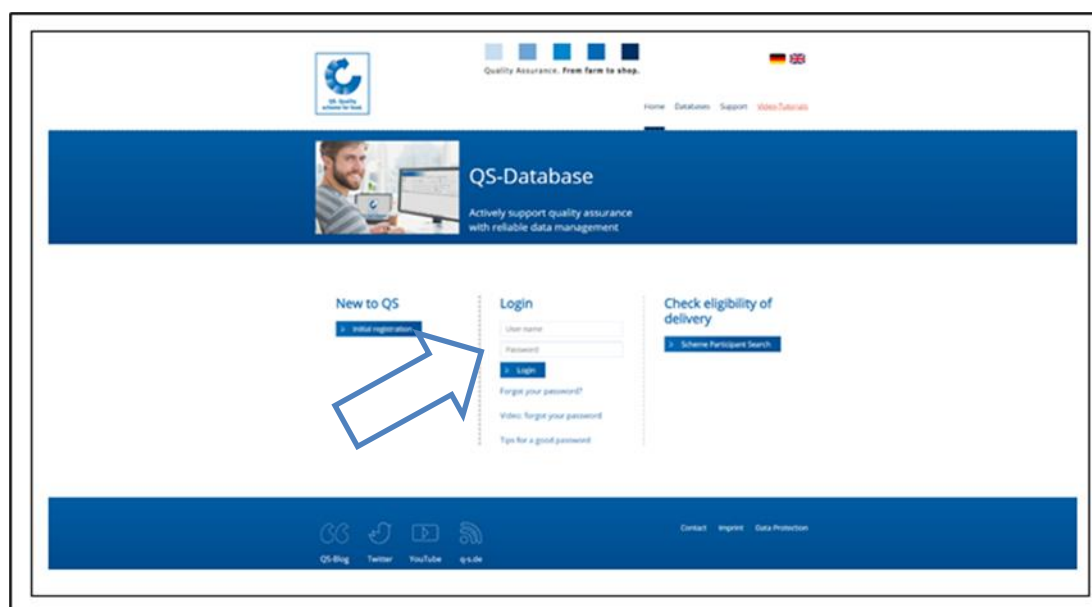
QS. Qualität scheme for food.

Quality Assurance. From farm to shop.

Home Databases Support Video Tutorials

QS-Database

Actively support quality assurance with reliable data management

New to QS

> Initial registration

Login

User name

Password

> Login

Forgot your password?

Video: forgot your password

Tips for a good password

Check eligibility of delivery

> Scheme Participant Search

QS-Blog Twitter YouTube q-s.de

Contact Imprint Data Protection